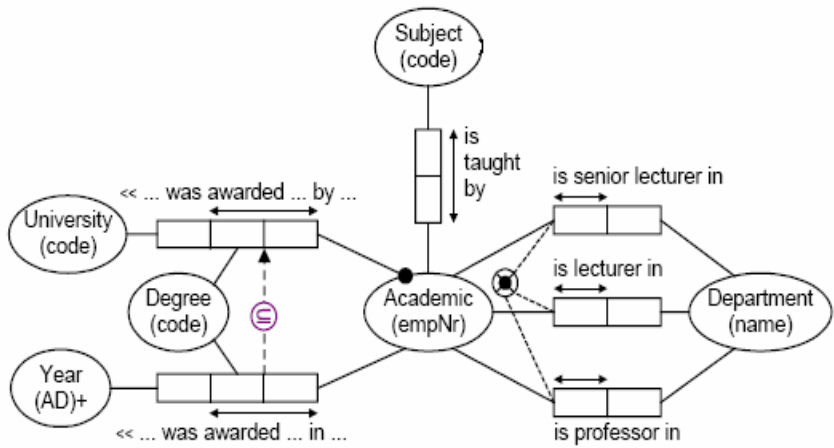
Subject (code)

is taught by

<< ... was awarded ... by ...

is senior lecturer in

University (code)

is lecturer in

Degree (code)

$\subseteq$

Academic (empNr)

Department (name)

Year (AD)+

<< ... was awarded ... in ...

is professor in